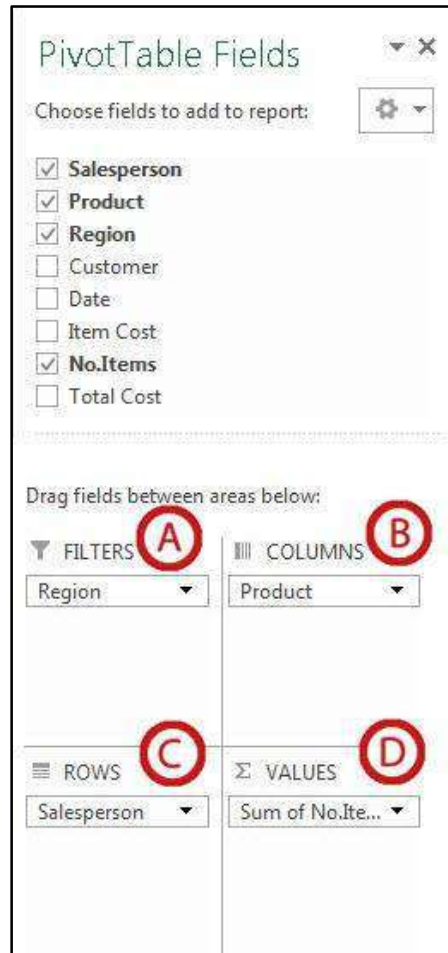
PivotTable Fields

Choose fields to add to report:

Salesperson
Product
Region
Customer
Date
Item Cost
No.Items
Total Cost

Drag fields between areas below:

FILTERS A
Region

COLUMNS B
Product

ROWS C
Salesperson

Σ VALUES D
Sum of No.Ite...